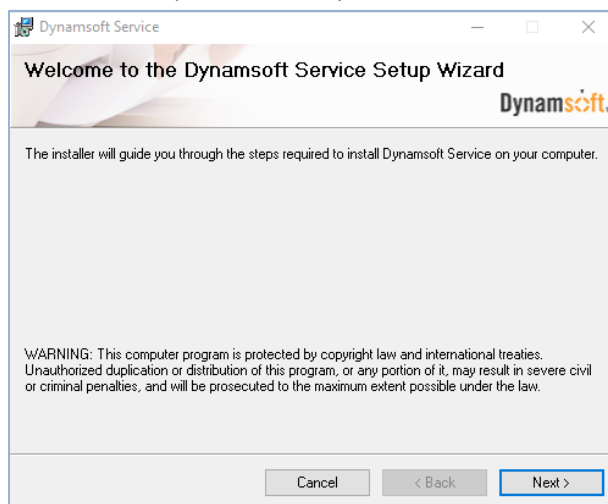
Dynamsoft Service

Welcome to the Dynamsoft Service Setup Wizard

Dynamsoft

The installer will guide you through the steps required to install Dynamsoft Service on your computer.

WARNING: This computer program is protected by copyright law and international treaties. Unauthorized duplication or distribution of this program, or any portion of it, may result in severe civil or criminal penalties, and will be prosecuted to the maximum extent possible under the law.

Cancel
< Back
Next >